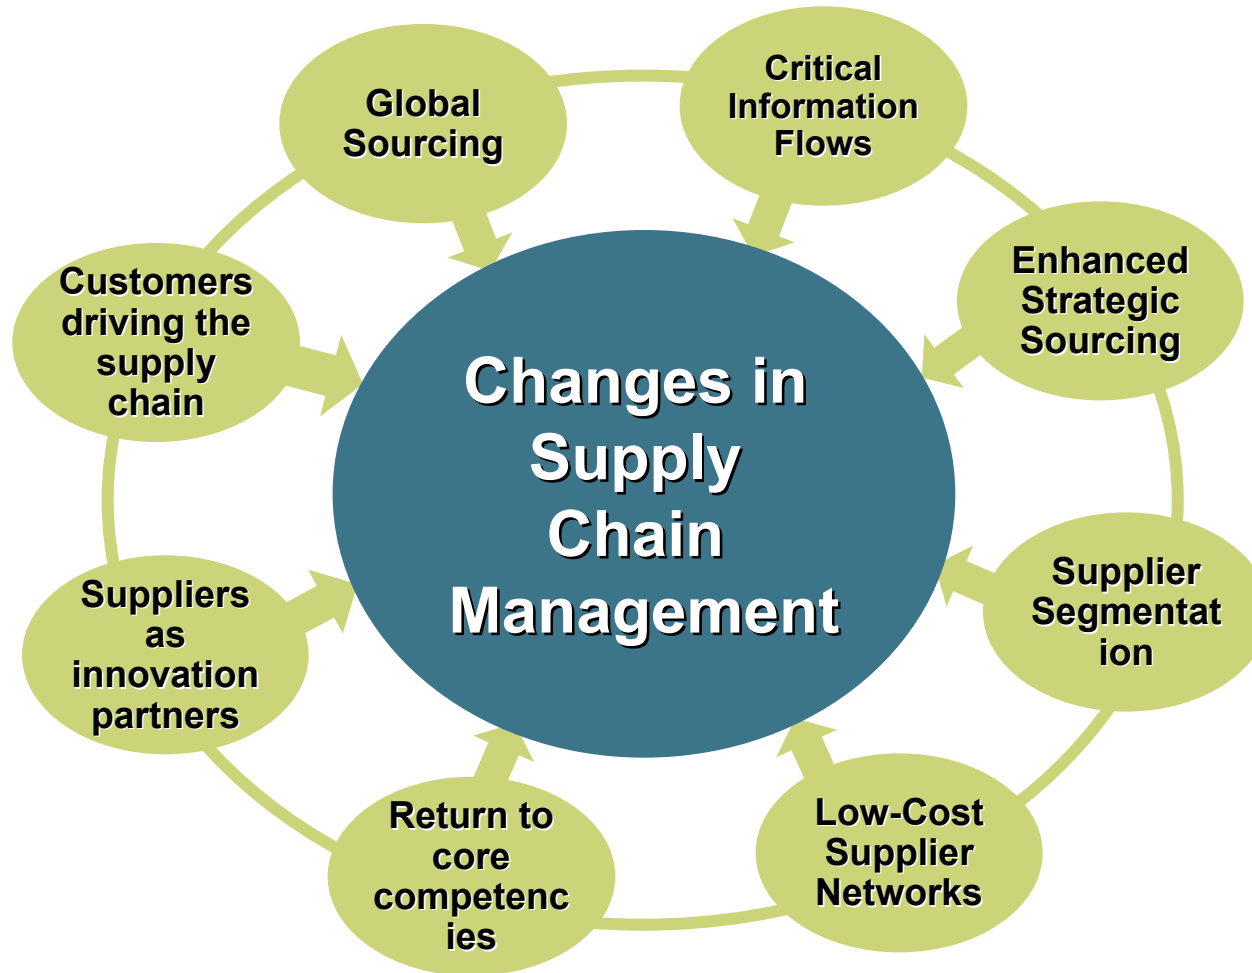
Changes in Supply Chain Management

Global Sourcing

Critical Information Flows

Enhanced Strategic Sourcing

Supplier Segmentation

Low-Cost Supplier Networks

Return to core competencies

Suppliers as innovation partners

Customers driving the supply chain